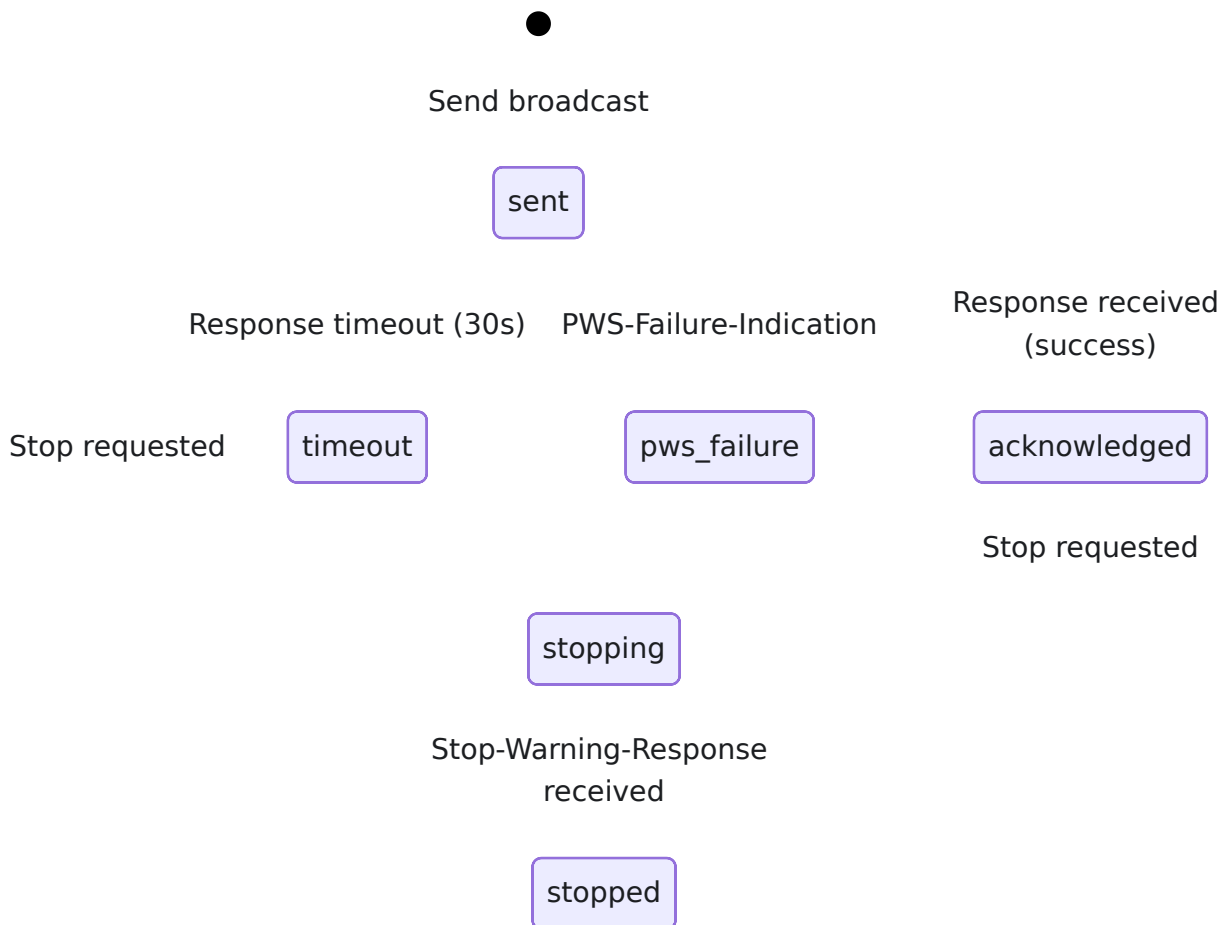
Send broadcast

sent

Response timeout (30s)

PWS-Failure-Indication

Response received (success)

Stop requested

timeout

pws_failure

acknowledged

Stop requested

stopping

Stop-Warning-Response received

stopped